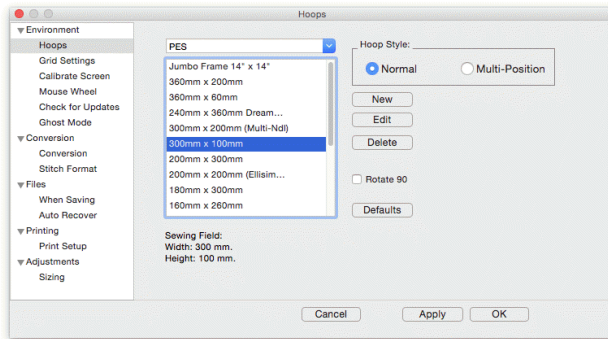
Hoops

Environment
Hoops
Grid Settings
Calibrate Screen
Mouse Wheel
Check for Updates
Ghost Mode
Conversion
Conversion
Stitch Format
Files
When Saving
Auto Recover
Printing
Print Setup
Adjustments
Sizing

PES

Jumbo Frame 14" x 14"
360mm x 200mm
360mm x 60mm
240mm x 360mm Dream...
300mm x 200mm (Multi-Ndl)
300mm x 100mm
200mm x 300mm
200mm x 200mm (Ellisim...
180mm x 300mm
160mm x 260mm

Sewing Field:
Width: 300 mm.
Height: 100 mm.

Hoop Style:
Normal
Multi-Position

New
Edit
Delete

Rotate 90

Defaults

Cancel
Apply
OK